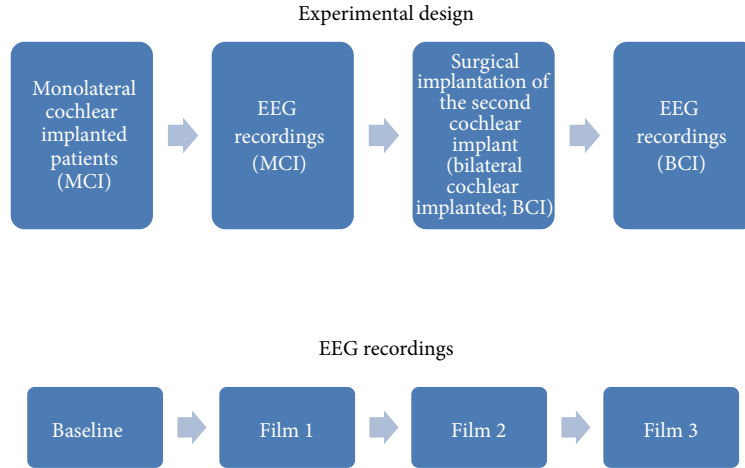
Experimental design

Monolateral cochlear implanted patients (MCI)

EEG recordings (MCI)

Surgical implantation of the second cochlear implant (bilateral cochlear implanted; BCI)

EEG recordings (BCI)

EEG recordings

Baseline

Film 1

Film 2

Film 3